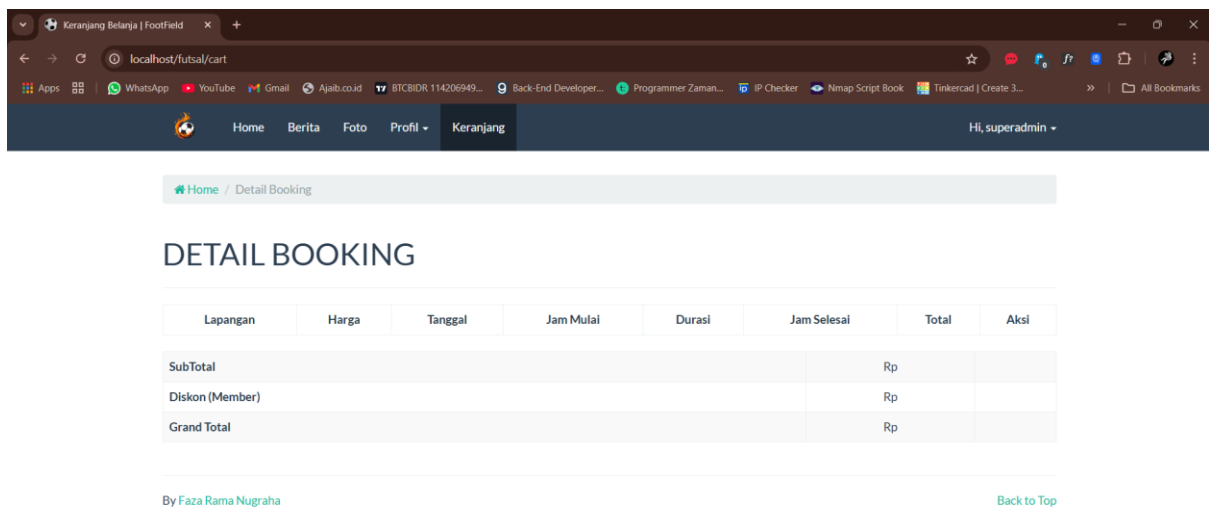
Keranjang Belanja | FootField ×
+
localhost/futsal/cart
Apps WhatsApp YouTube Gmail Ajaib.co.id BTCBIDR 114206949... Back-End Developer... Programmer Zaman... IP Checker Nmap Script Book Tinkercad | Create 3... » All Bookmarks

Home Berita Foto Profil Keranjang Hi, superadmin

Home / Detail Booking

DETAIL BOOKING

| Lapangan | Harga | Tanggal | Jam Mulai | Durasi | Jam Selesai | Total | Aksi |
|---|---|---|---|---|---|---|---|

| | | |
|---|---|---|
| SubTotal | Rp | |
| Diskon (Member) | Rp | |
| Grand Total | Rp | |

By Faza Rama Nugraha
Back to Top